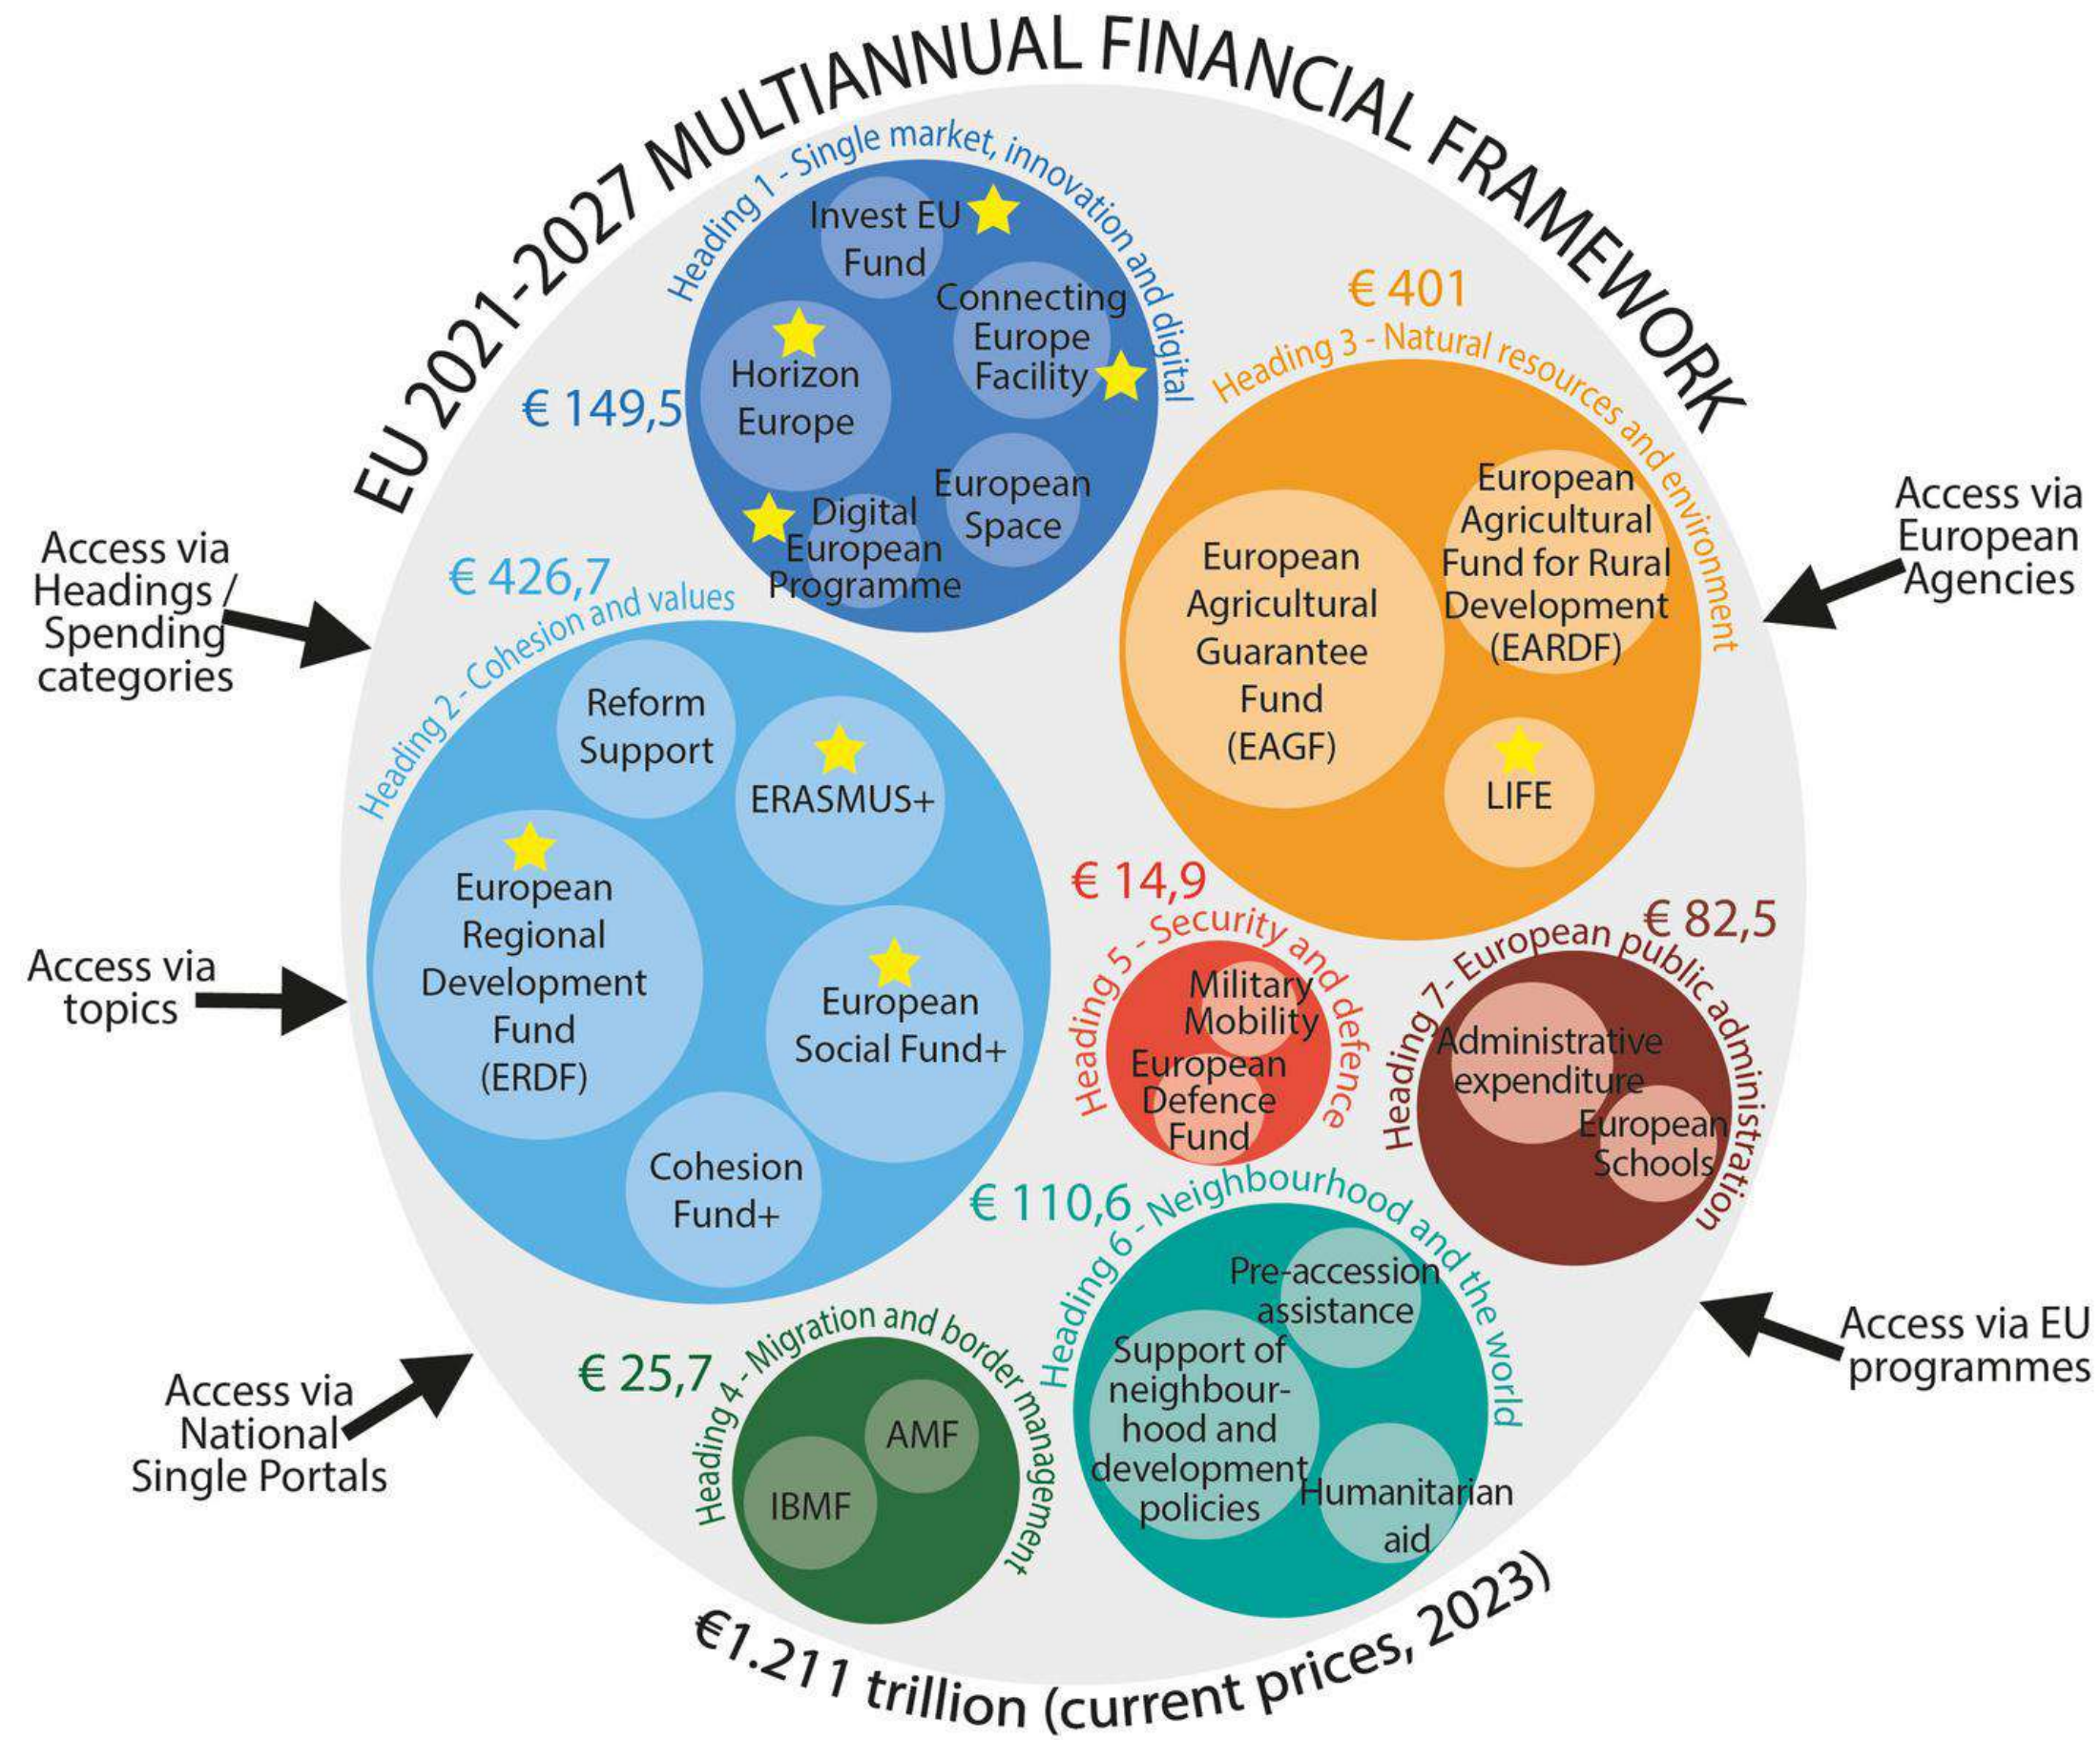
EU 2021-2027 MULTIANNUAL FINANCIAL FRAMEWORK

Heading 1 - Single market, innovation and digital

€ 149,5

Invest EU Fund

Connecting Europe Facility

Horizon Europe

European Space

Digital European Programme

€ 401

Heading 3 - Natural resources and environment

European Agricultural Guarantee Fund (EAGF)

European Agricultural Fund for Rural Development (EARDF)

LIFE

Access via European Agencies

Access via Headings / Spending categories

€ 426,7

Heading 2 - Cohesion and values

Reform Support

ERASMUS+

European Regional Development Fund (ERDF)

European Social Fund+

Cohesion Fund+

Access via topics

€ 14,9

Heading 5 - Security and defence

Military Mobility

European Defence Fund

€ 82,5

Heading 7- European public administration

Administrative expenditure

European Schools

€ 110,6

Heading 6 - Neighbourhood and the world

Pre-accession assistance

Support of neighbourhood and development policies

Humanitarian aid

Access via EU programmes

€ 25,7

Heading 4 - Migration and border management

AMF

IBMF

Access via National Single Portals

€1.211 trillion (current prices, 2023)